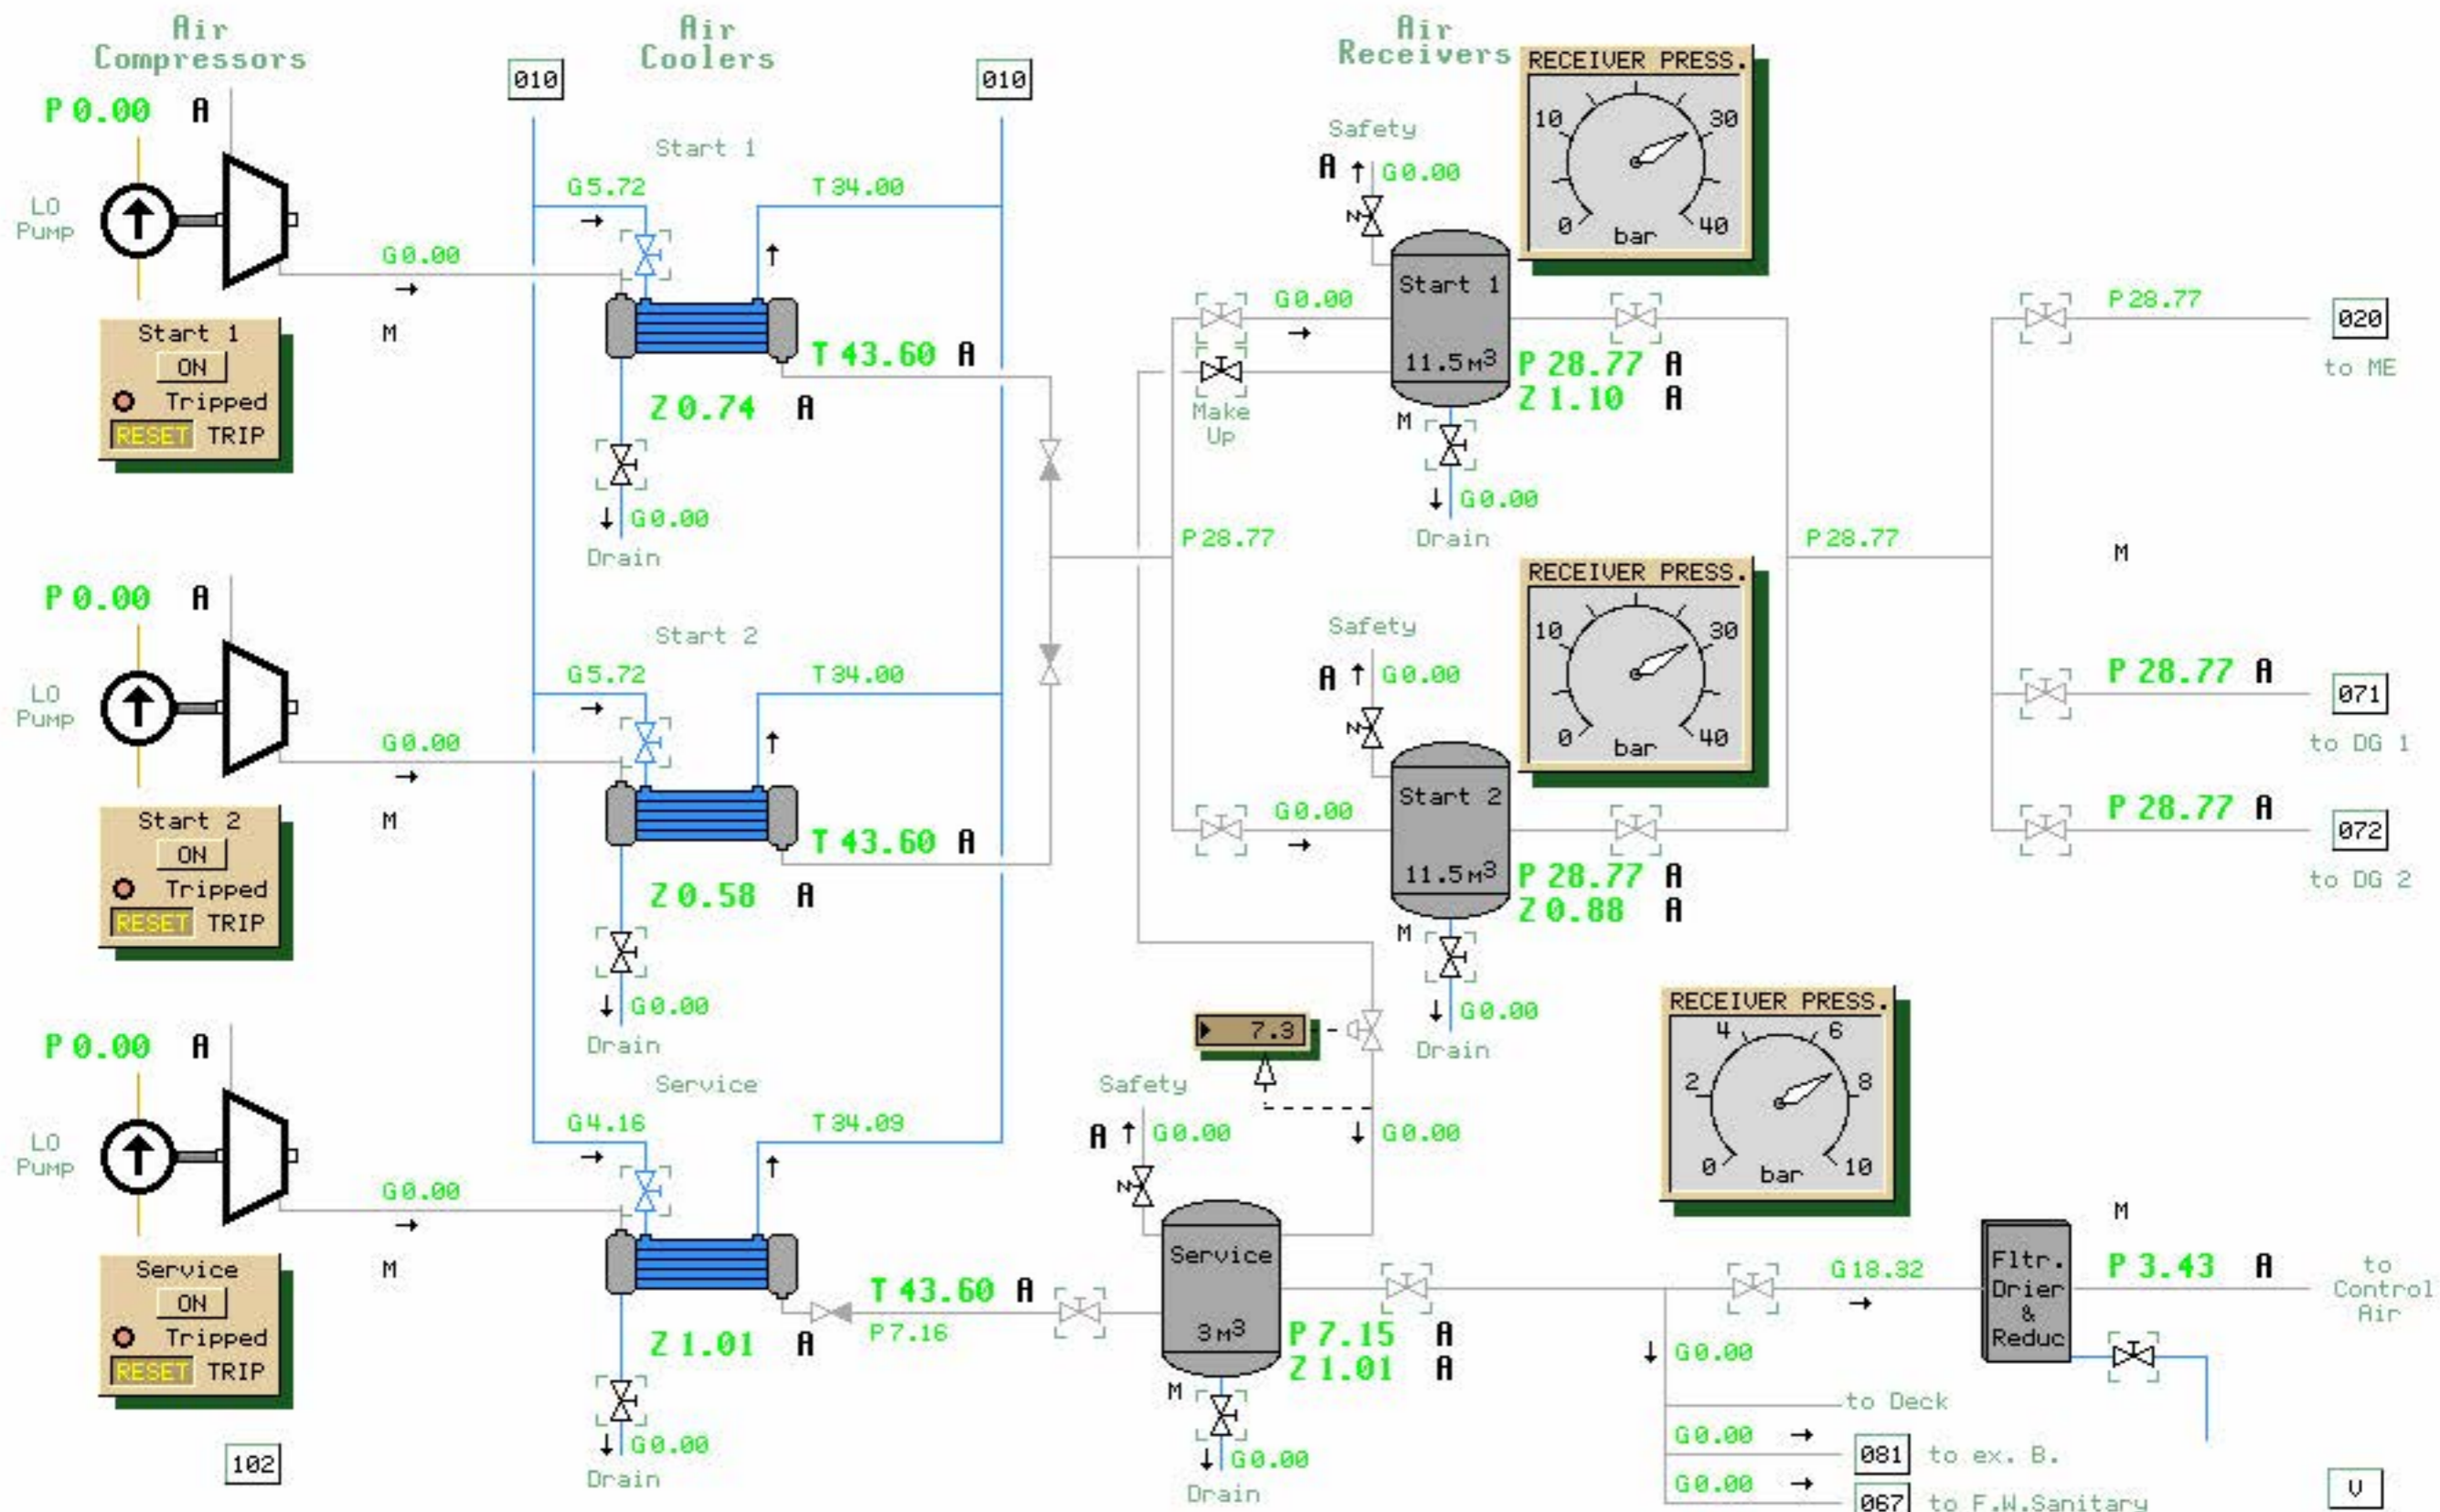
Air Compressors

Air Coolers

Air Receivers

RECEIVER PRESS.
10 30 0 bar 40

010 010

P 0.00 A
LO Pump
Start 1
ON
Tripped
RESET TRIP

G 0.00
M

Start 1
G 5.72
T 34.00
T 43.60 A
Z 0.74 A
G 0.00
Drain

Safety
A G 0.00
Start 1
11.5 м3
P 28.77 A
Z 1.10 A
M
G 0.00
Drain

G 0.00
Make Up
P 28.77
P 28.77
P 28.77
020
to ME
M

P 0.00 A
LO Pump
Start 2
ON
Tripped
RESET TRIP
G 0.00
M

Start 2
G 5.72
T 34.00
T 43.60 A
Z 0.58 A
G 0.00
Drain

RECEIVER PRESS.
10 30 0 bar 40

Safety
A G 0.00
Start 2
11.5 м3
P 28.77 A
Z 0.88 A
M
G 0.00
Drain
G 0.00

P 28.77 A
071
to DG 1
P 28.77 A
072
to DG 2

P 0.00 A
LO Pump
Service
ON
Tripped
RESET TRIP
G 0.00
M
102

Service
G 4.16
T 34.09
T 43.60 A
P 7.16
Z 1.01 A
G 0.00
Drain

7.3
Safety
A G 0.00
G 0.00
Service
3 м3
P 7.15 A
Z 1.01 A
M
G 0.00
Drain

RECEIVER PRESS.
4 6 2 8 0 bar 10

M
G 18.32
Fltr. Drier & Reduc
P 3.43 A
to Control Air
G 0.00
to Deck
G 0.00 081 to ex. B.
G 0.00 067 to F.W.Sanitary
V